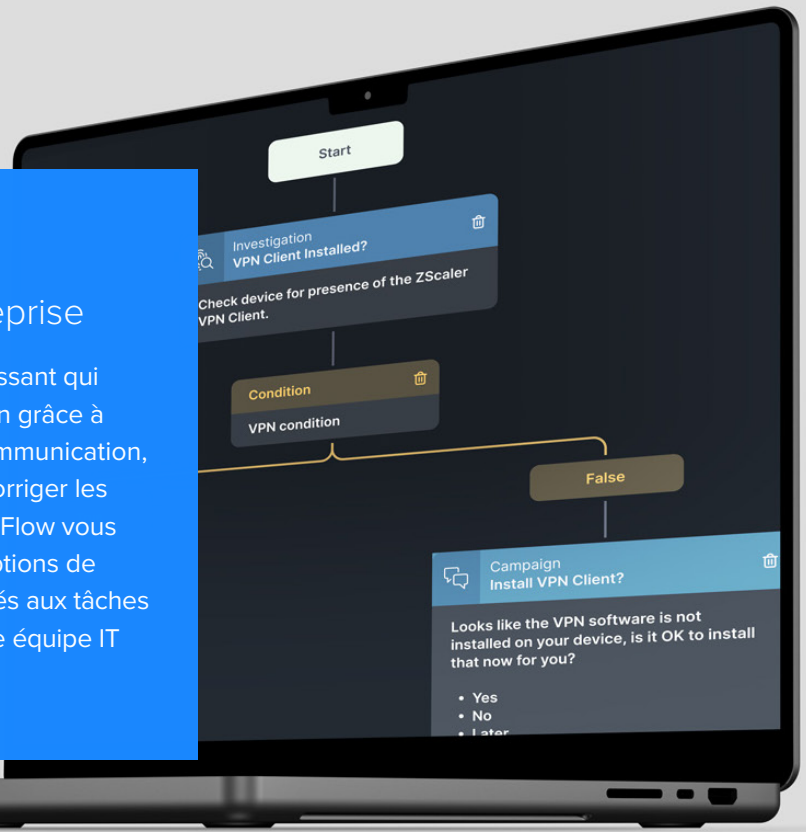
eprise

ssant qui
n grâce à
mmunication,
orriger les
Flow vous
otions de
és aux tâches
e équipe IT

Start

Investigation
VPN Client Installed?

Check device for presence of the ZScaler VPN Client.

Condition

VPN condition

False

Campaign
Install VPN Client?

Looks like the VPN software is not installed on your device, is it OK to install that now for you?

• Yes
• No
• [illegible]